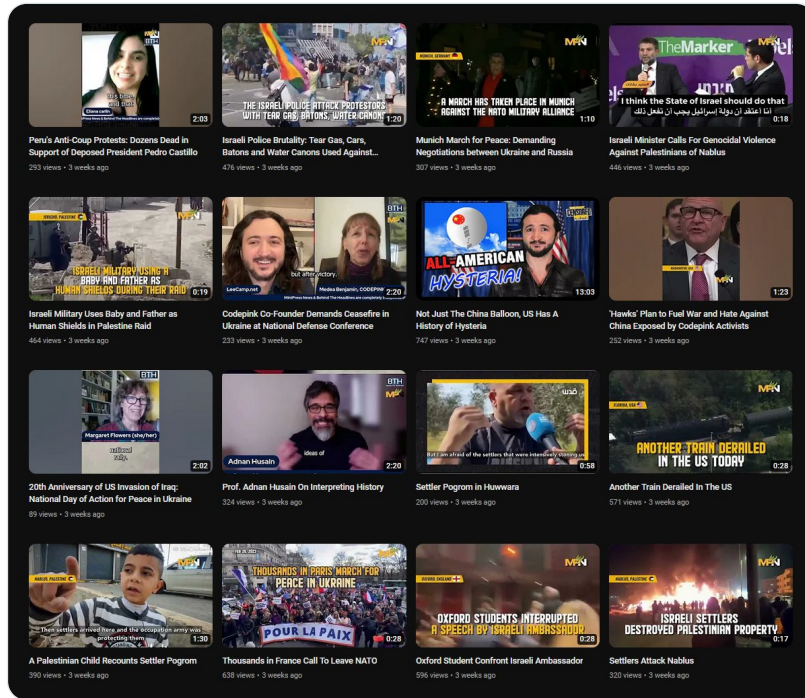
MPN BTH
it's blue and out
Diana carlin
2:03
Peru's Anti-Coup Protests: Dozens Dead in Support of Deposed President Pedro Castillo
293 views • 3 weeks ago

MPN
THE ISRAELI POLICE ATTACK PROTESTORS WITH TEAR GAS, BATONS, WATER CANONS
1:20
Israeli Police Brutality: Tear Gas, Cars, Batons and Water Canons Used Against...
476 views • 3 weeks ago

MUNICH, GERMANY
MPN
A MARCH HAS TAKEN PLACE IN MUNICH AGAINST THE NATO MILITARY ALLIANCE
1:10
Munich March for Peace: Demanding Negotiations between Ukraine and Russia
307 views • 3 weeks ago

TheMarker
MPN
I think the State of Israel should do that
أنا أعتقد أن دولة إسرائيل يجب أن تفعل ذلك
0:18
Israeli Minister Calls For Genocidal Violence Against Palestinians of Nablus
446 views • 3 weeks ago

NABLUS, PALESTINE
MPN
ISRAELI MILITARY USING A BABY AND FATHER AS HUMAN SHIELDS DURING THEIR RAID
0:19
Israeli Military Uses Baby and Father as Human Shields in Palestine Raid
464 views • 3 weeks ago

BTH
but after victory,
LeeCamp.net
Medea Benjamin, CODEPINK
2:20
Codepink Co-Founder Demands Ceasefire in Ukraine at National Defense Conference
233 views • 3 weeks ago

ALL-AMERICAN HYSTERIA!
13:03
Not Just The China Balloon, US Has A History of Hysteria
747 views • 3 weeks ago

MPN
1:23
'Hawks' Plan to Fuel War and Hate Against China Exposed by Codepink Activists
252 views • 3 weeks ago

BTH
Margaret Flowers (she/her)
national rally,
2:02
20th Anniversary of US Invasion of Iraq: National Day of Action for Peace in Ukraine
89 views • 3 weeks ago

BTH MPN
Adnan Husain
ideas of
2:20
Prof. Adnan Husain On Interpreting History
324 views • 3 weeks ago

قدس
But I am afraid of the settlers that were intensively storming us
0:58
Settler Pogrom in Huwwara
200 views • 3 weeks ago

MPN
ANOTHER TRAIN DERAILED IN THE US TODAY
0:28
Another Train Derailed In The US
571 views • 3 weeks ago

NABLUS, PALESTINE
MPN
Then settlers arrived here and the occupation army was protecting them
1:30
A Palestinian Child Recounts Settler Pogrom
390 views • 3 weeks ago

THOUSANDS IN PARIS MARCH FOR PEACE IN UKRAINE
POUR LA PAIX
0:28
Thousands in France Call To Leave NATO
638 views • 3 weeks ago

OXFORD, ENGLAND
MPN
OXFORD STUDENTS INTERRUPTED A SPEECH BY ISRAELI AMBASSADOR
0:28
Oxford Student Confront Israeli Ambassador
596 views • 3 weeks ago

NABLUS, PALESTINE
MPN
ISRAELI SETTLERS DESTROYED PALESTINIAN PROPERTY
0:17
Settlers Attack Nablus
320 views • 3 weeks ago